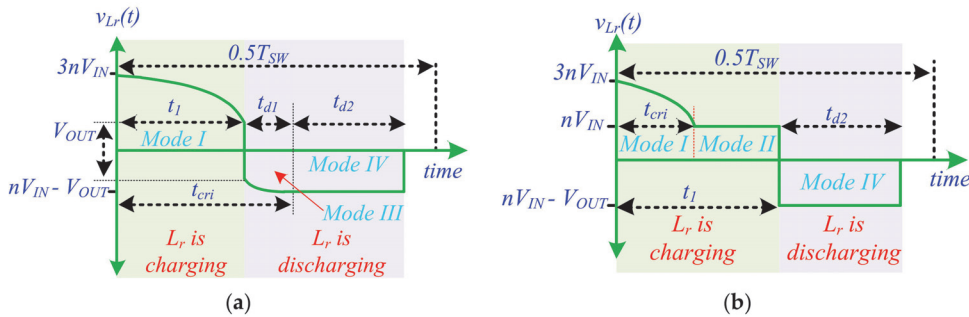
$v_{Lr}(t)$

$0.5T_{SW}$

$3nV_{IN}$

$t_1$

$t_{d1}$

$t_{d2}$

$V_{OUT}$

Mode I

Mode IV

time

$nV_{IN}$ - $V_{OUT}$

$t_{cri}$

Mode III

$L_r$ is charging

$L_r$ is discharging

(a)

$v_{Lr}(t)$

$0.5T_{SW}$

$3nV_{IN}$

$t_{cri}$

$t_{d2}$

$nV_{IN}$

Mode I

Mode II

time

Mode IV

$nV_{IN}$ - $V_{OUT}$

$t_1$

$L_r$ is charging

$L_r$ is discharging

(b)